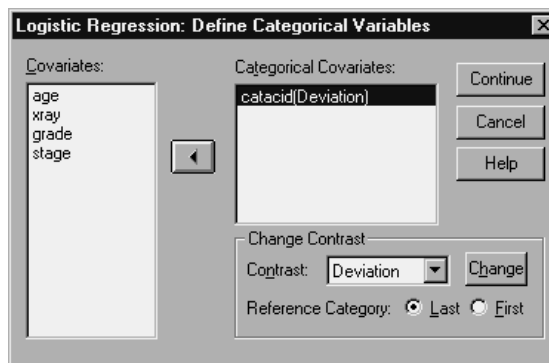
Logistic Regression: Define Categorical Variables

Covariates:

age
xray
grade
stage

Categorical Covariates:

catacid(Deviation)

Continue

Cancel

Help

Change Contrast

Contrast: Deviation

Change

Reference Category: Last First